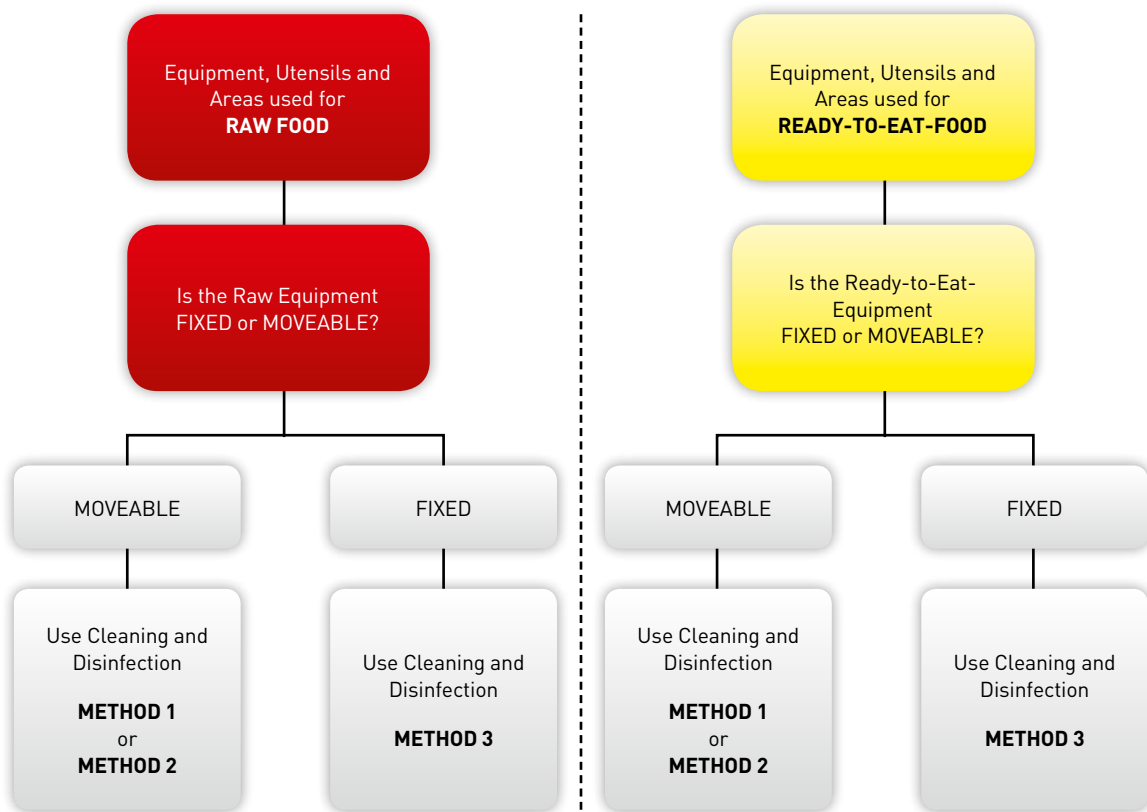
Equipment, Utensils and Areas used for **RAW FOOD**

Is the Raw Equipment FIXED or MOVEABLE?

MOVEABLE

FIXED

Use Cleaning and Disinfection

**METHOD 1**
or
**METHOD 2**

Use Cleaning and Disinfection

**METHOD 3**

Equipment, Utensils and Areas used for **READY-TO-EAT-FOOD**

Is the Ready-to-Eat-Equipment FIXED or MOVEABLE?

MOVEABLE

FIXED

Use Cleaning and Disinfection

**METHOD 1**
or
**METHOD 2**

Use Cleaning and Disinfection

**METHOD 3**